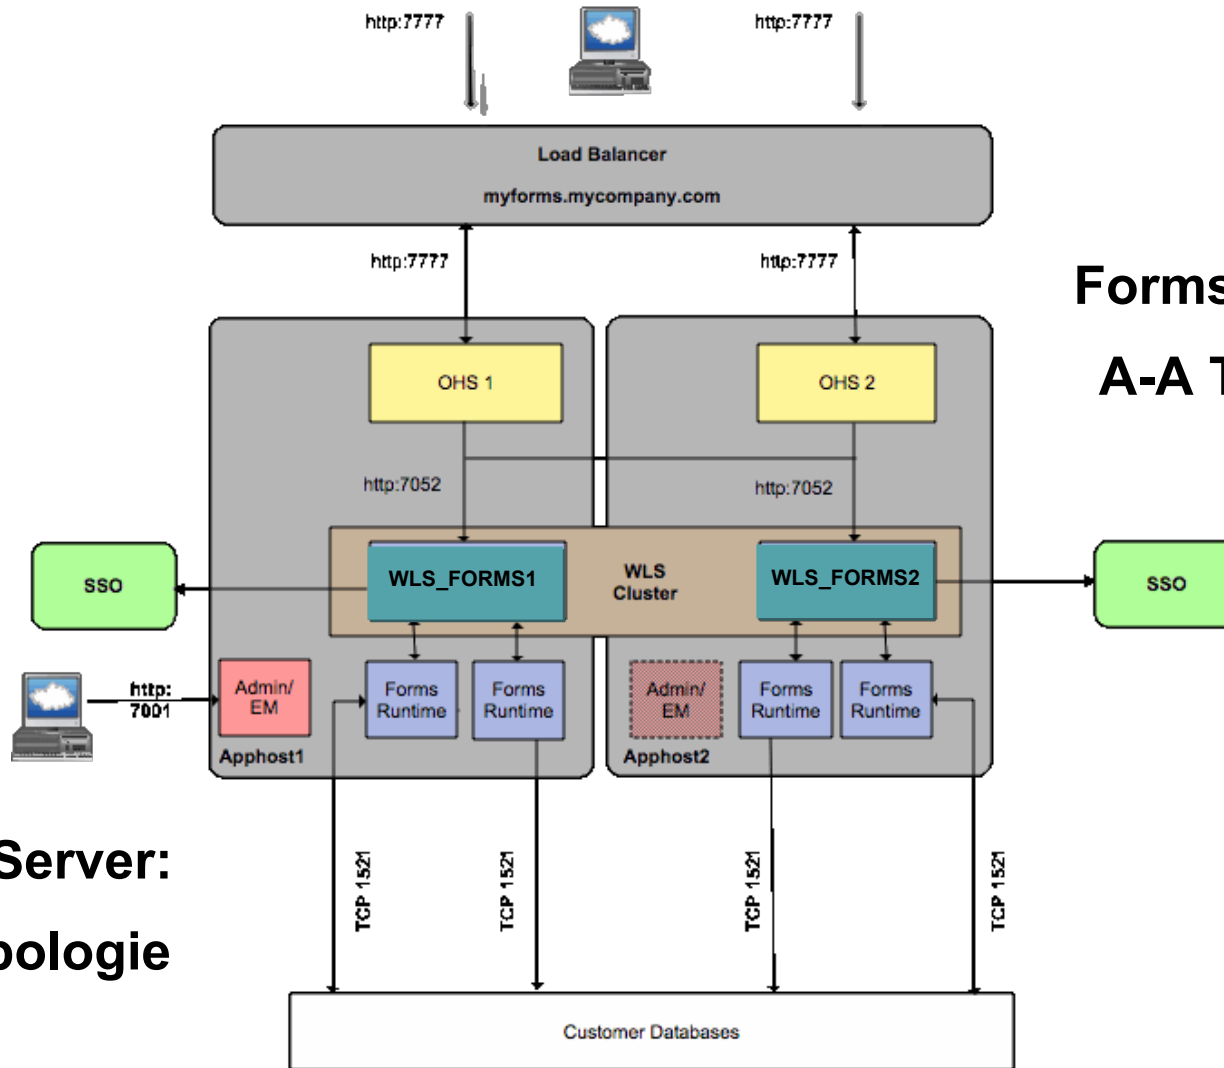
http:7777

http:7777

Load Balancer

myforms.mycompany.com

http:7777

http:7777

Forms

A-A T

OHS 1

OHS 2

http:7052

http:7052

SSO

WLS_FORMS1

WLS Cluster

WLS_FORMS2

SSO

http: 7001

Admin/ EM

Forms Runtime

Forms Runtime

Admin/ EM

Forms Runtime

Forms Runtime

Apphost1

Apphost2

Server:

pologie

TCP 1521

TCP 1521

TCP 1521

TCP 1521

Customer Databases